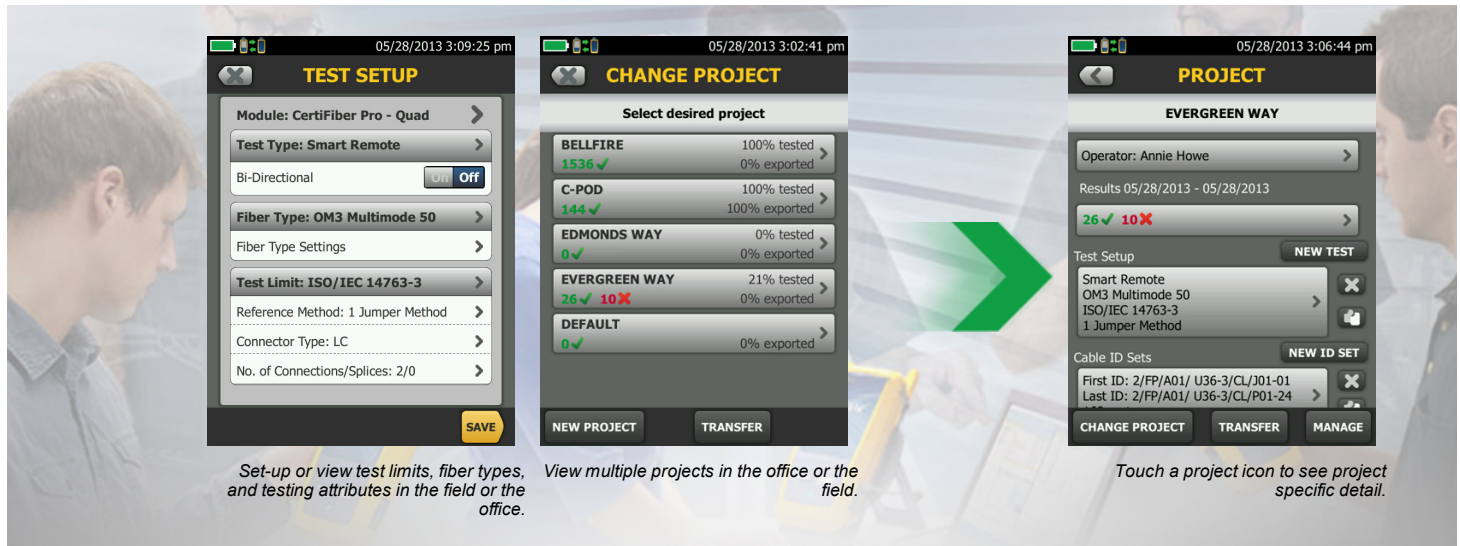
05/28/2013 3:09:25 pm

TEST SETUP

Module: CertiFiber Pro - Quad

Test Type: Smart Remote

Bi-Directional On Off

Fiber Type: OM3 Multimode 50

Fiber Type Settings

Test Limit: ISO/IEC 14763-3

Reference Method: 1 Jumper Method

Connector Type: LC

No. of Connections/Splices: 2/0

SAVE

Set-up or view test limits, fiber types, and testing attributes in the field or the office.

05/28/2013 3:02:41 pm

CHANGE PROJECT

Select desired project

BELLFIRE 100% tested
1536 ✓ 0% exported

C-POD 100% tested
144 ✓ 100% exported

EDMONDS WAY 0% tested
0 ✓ 0% exported

EVERGREEN WAY 21% tested
26 ✓ 10 ✗ 0% exported

DEFAULT
0 ✓ 0% exported

NEW PROJECT

TRANSFER

View multiple projects in the office or the field.

05/28/2013 3:06:44 pm

PROJECT

EVERGREEN WAY

Operator: Annie Howe

Results 05/28/2013 - 05/28/2013

26 ✓ 10 ✗

Test Setup

NEW TEST

Smart Remote
OM3 Multimode 50
ISO/IEC 14763-3
1 Jumper Method

Cable ID Sets

NEW ID SET

First ID: 2/FP/A01/ U36-3/CL/J01-01
Last ID: 2/FP/A01/ U36-3/CL/P01-24

CHANGE PROJECT

TRANSFER

MANAGE

Touch a project icon to see project specific detail.